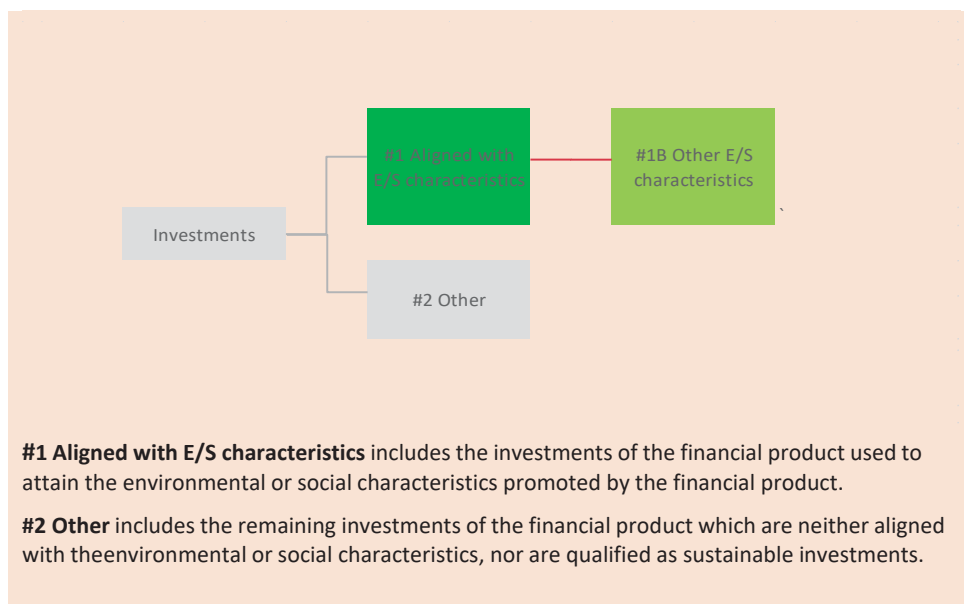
#1 Aligned with E/S characteristics

#1B Other E/S characteristics

Investments

#2 Other

**#1 Aligned with E/S characteristics** includes the investments of the financial product used to attain the environmental or social characteristics promoted by the financial product.

**#2 Other** includes the remaining investments of the financial product which are neither aligned with theenvironmental or social characteristics, nor are qualified as sustainable investments.